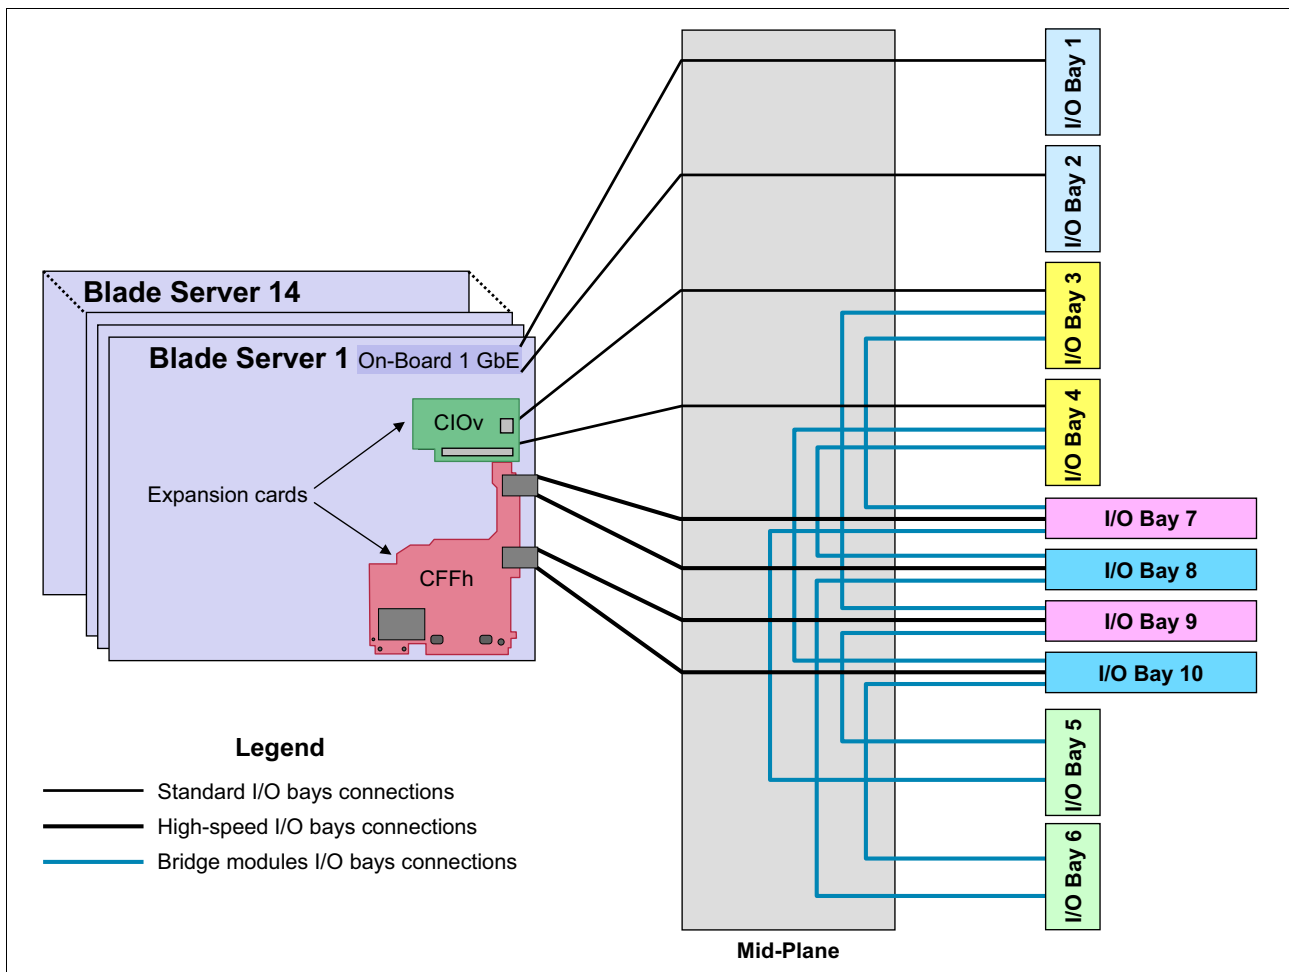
Blade Server 14

Blade Server 1 On-Board 1 GbE

CIOv

Expansion cards

CFFh

I/O Bay 1

I/O Bay 2

I/O Bay 3

I/O Bay 4

I/O Bay 7

I/O Bay 8

I/O Bay 9

I/O Bay 10

I/O Bay 5

I/O Bay 6

Mid-Plane

Legend

Standard I/O bays connections

High-speed I/O bays connections

Bridge modules I/O bays connections